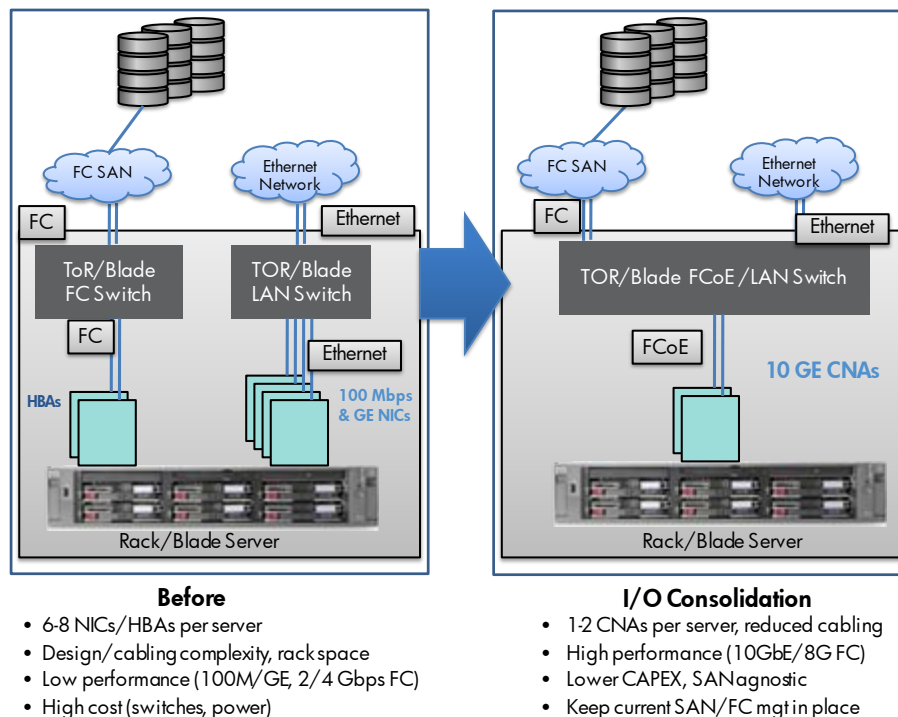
FC SAN

Ethernet Network

FC

Ethernet

ToR/Blade FC Switch

TOR/Blade LAN Switch

FC

Ethernet

HBAs

100 Mbps & GE NICs

Rack/Blade Server

FC SAN

Ethernet Network

FC

Ethernet

TOR/Blade FCoE/LAN Switch

FCoE

10 GE CNAs

Rack/Blade Server

Before

- 6-8 NICs/HBAs per server
- Design/cabling complexity, rack space
- Low performance (100M/GE, 2/4 Gbps FC)
- High cost (switches, power)

I/O Consolidation

- 1-2 CNAs per server, reduced cabling
- High performance (10GbE/8G FC)
- Lower CAPEX, SAN agnostic
- Keep current SAN/FC mgt in place